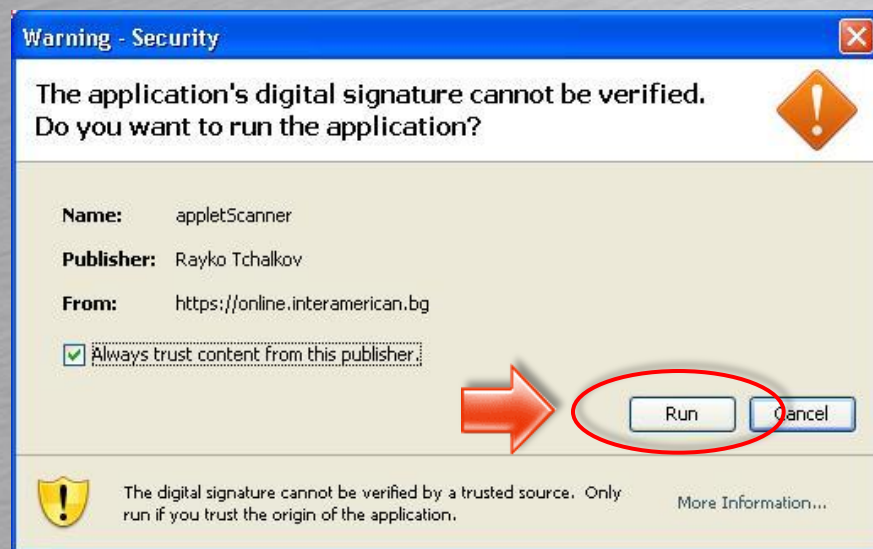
Warning - Security

The application's digital signature cannot be verified. Do you want to run the application?

Name: appletScanner

Publisher: Rayko Tchalkov

From: https://online.interamerican.bg

Always trust content from this publisher.

Run

Cancel

The digital signature cannot be verified by a trusted source. Only run if you trust the origin of the application.

More Information...